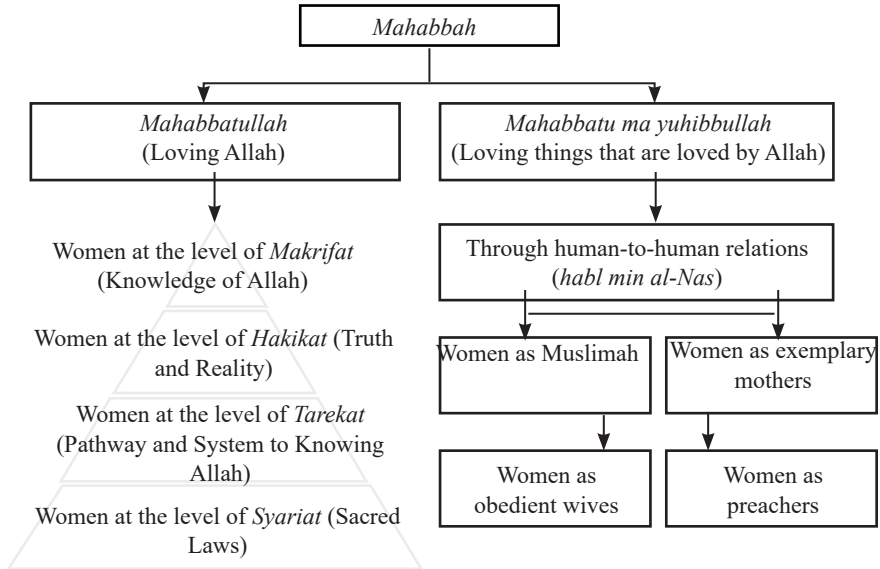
*Mahabbah*

*Mahabbatullah*
(Loving Allah)

*Mahabbatu ma yuhibbullah*
(Loving things that are loved by Allah)

Women at the level of *Makrifat* (Knowledge of Allah)

Women at the level of *Hakikat* (Truth and Reality)

Women at the level of *Tarekat* (Pathway and System to Knowing Allah)

Women at the level of *Syariat* (Sacred Laws)

Through human-to-human relations (*habl min al-Nas*)

Women as Muslimah

Women as exemplary mothers

Women as obedient wives

Women as preachers